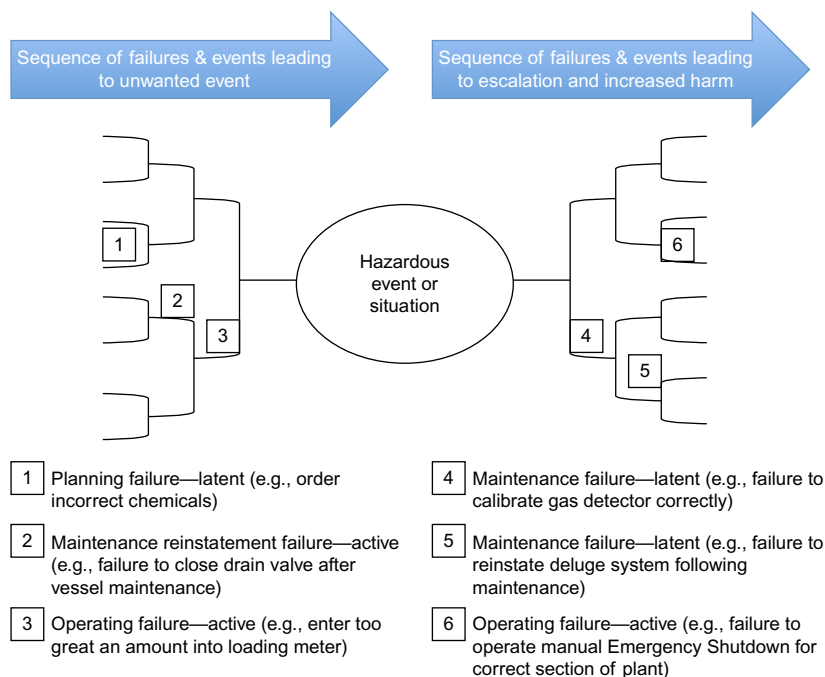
Sequence of failures & events leading to unwanted event

Sequence of failures & events leading to escalation and increased harm

1

2

3

Hazardous event or situation

6

4

5

1 Planning failure—latent (e.g., order incorrect chemicals)

2 Maintenance reinstatement failure—active (e.g., failure to close drain valve after vessel maintenance)

3 Operating failure—active (e.g., enter too great an amount into loading meter)

4 Maintenance failure—latent (e.g., failure to calibrate gas detector correctly)

5 Maintenance failure—latent (e.g., failure to reinstate deluge system following maintenance)

6 Operating failure—active (e.g., failure to operate manual Emergency Shutdown for correct section of plant)